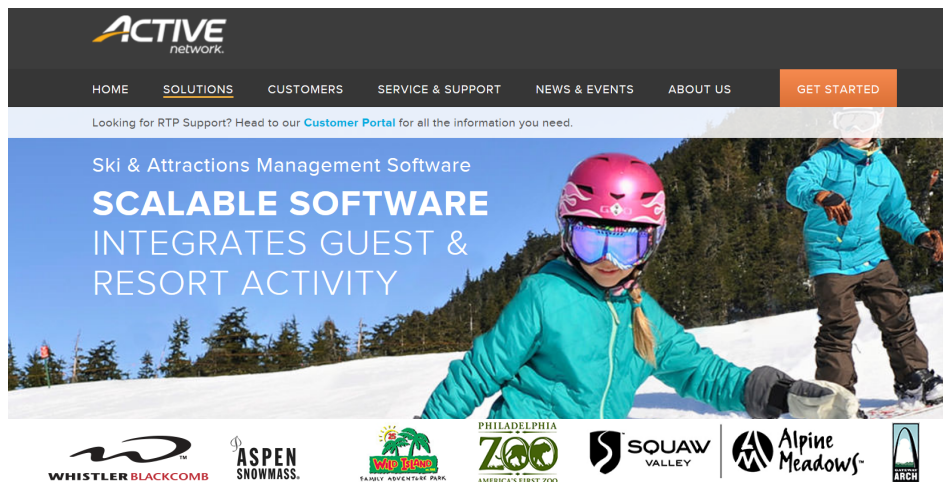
ACTIVE network.

HOME SOLUTIONS CUSTOMERS SERVICE & SUPPORT NEWS & EVENTS ABOUT US GET STARTED

Looking for RTP Support? Head to our Customer Portal for all the information you need.

Ski & Attractions Management Software

SCALABLE SOFTWARE

INTEGRATES GUEST & RESORT ACTIVITY

WHISTLER BLACKCOMB

ASPEN SNOWMASS

Wild Island FAMILY ADVENTURE PARK

PHILADELPHIA ZOO AMERICA'S FIRST ZOO

SQUAW VALLEY

Alpine Meadows

GATEWAY ARCH